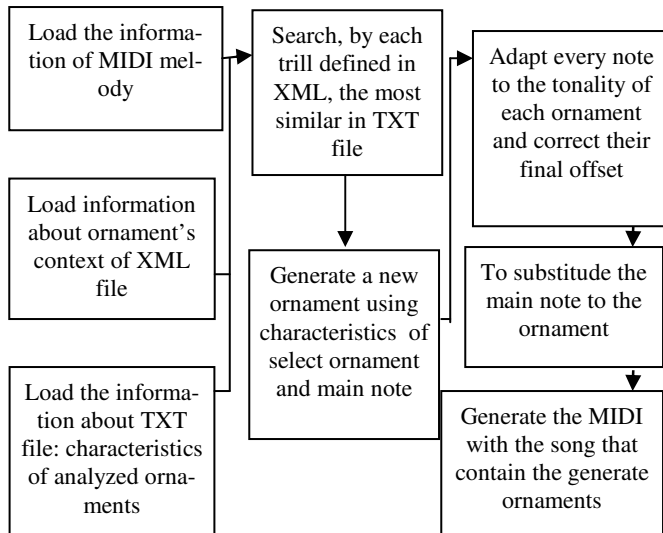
Load the information of MIDI melody

Load information about ornament's context of XML file

Load the information about TXT file: characteristics of analyzed ornaments

Search, by each trill defined in XML, the most similar in TXT file

Generate a new ornament using characteristics of select ornament and main note

Adapt every note to the tonality of each ornament and correct their final offset

To substitude the main note to the ornament

Generate the MIDI with the song that contain the generate ornaments